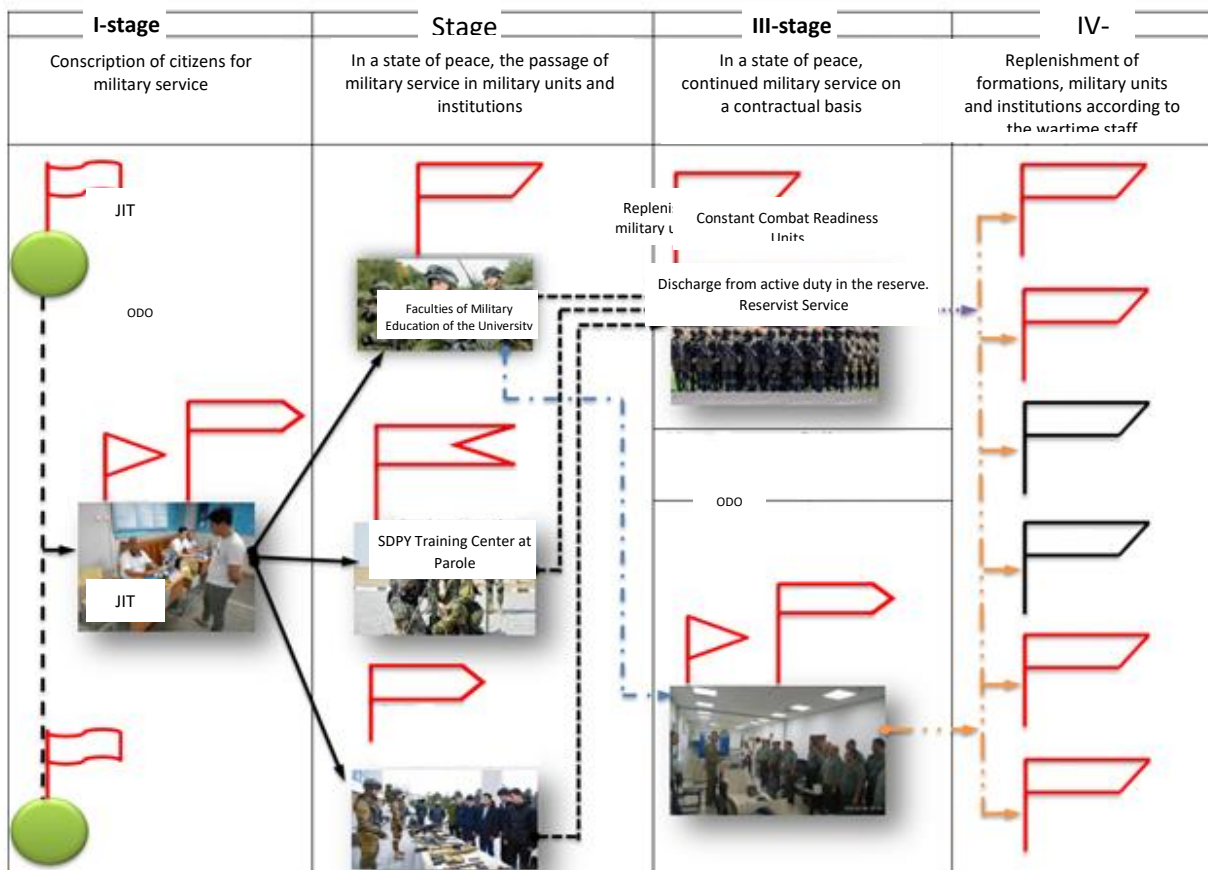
I-stage

Conscription of citizens for military service

Stage

In a state of peace, the passage of military service in military units and institutions

III-stage

In a state of peace, continued military service on a contractual basis

IV-

Replenishment of formations, military units and institutions according to the wartime staff

JIT

ODO

Faculties of Military Education of the University

Replenis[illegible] military u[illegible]

Constant Combat Readiness Units

Discharge from active duty in the reserve. Reservist Service

ODO

SDPY Training Center at Parole

JIT